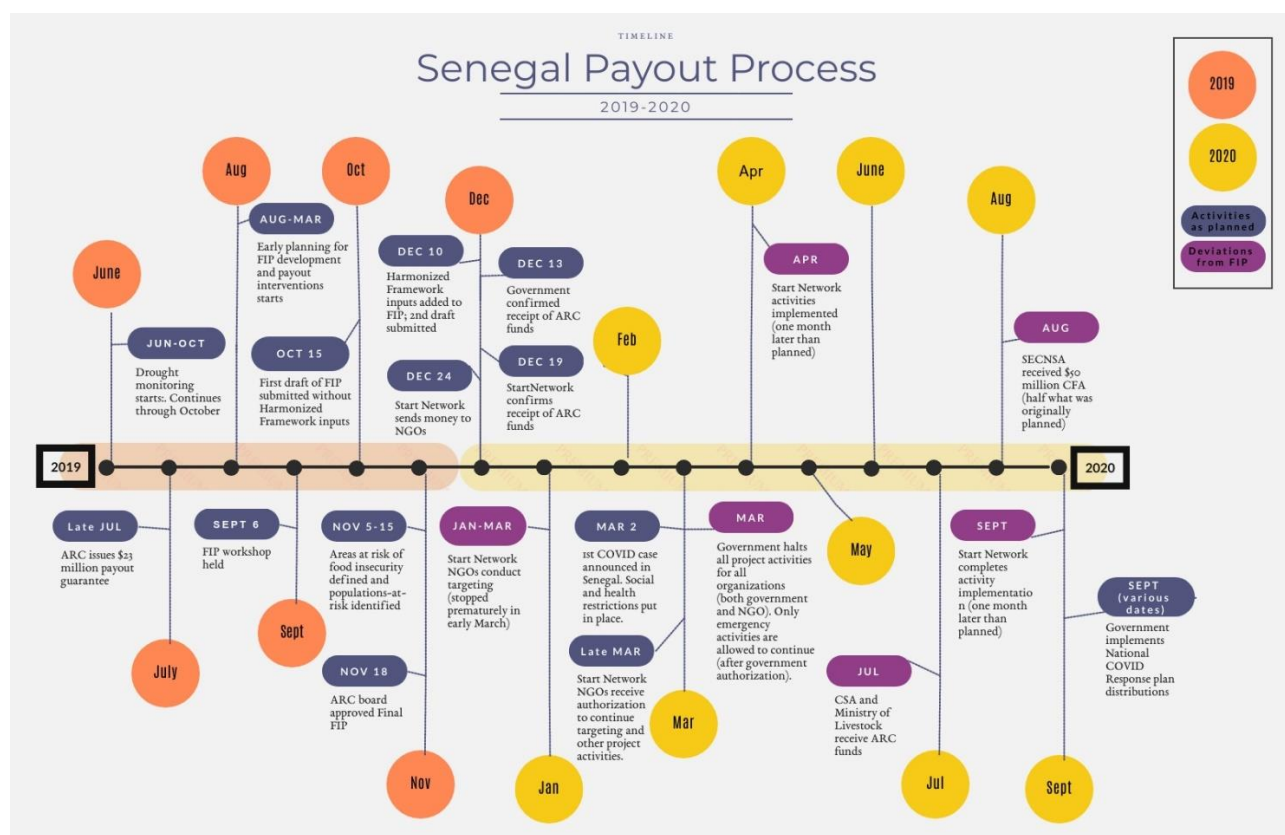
TIMELINE

Senegal Payout Process

2019-2020

2019

2020

Activities as planned

Deviations from FIP

June

JUN-OCT

Drought monitoring starts:. Continues through October

Aug

AUG-MAR

Early planning for FIP development and payout interventions starts

Oct

OCT 15

First draft of FIP submitted without Harmonized Framework inputs

Dec

DEC 10

Harmonized Framework inputs added to FIP; 2nd draft submitted

DEC 13

Government confirmed receipt of ARC funds

DEC 19

StartNetwork confirms receipt of ARC funds

DEC 24

Start Network sends money to NGOs

Feb

Apr

APR

Start Network activities implemented (one month later than planned)

June

Aug

AUG

SECNSA received $50 million CFA (half what was originally planned)

2019

2020

Late JUL

ARC issues $23 million payout guarantee

July

SEPT 6

FIP workshop held

Sept

NOV 5-15

Areas at risk of food insecurity defined and populations-at-risk identified

NOV 18

ARC board approved Final FIP

Nov

JAN-MAR

Start Network NGOs conduct targeting (stopped prematurely in early March)

Jan

MAR 2

1st COVID case announced in Senegal. Social and health restrictions put in place.

Late MAR

Start Network NGOs receive authorization to continue targeting and other project activities.

Mar

MAR

Government halts all project activities for all organizations (both government and NGO). Only emergency activities are allowed to continue (after government authorization).

May

JUL

CSA and Ministry of Livestock receive ARC funds

Jul

SEPT

Start Network completes activity implementation (one month later than planned)

SEPT (various dates)

Government implements National COVID Response plan distributions

Sept